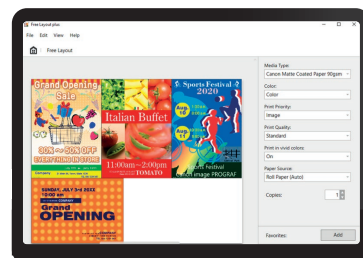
Free Layout plus

File Edit View Help

Free Layout

Grand Opening Sale

30% ~ 50% OFF

EVERYTHING IN STORE

Company

Italian Buffet

11:00am~2:00pm

TOMATO

Sports Festival 2020

Sports Festival

Canon image PROGRAF

SUNDAY, JULY 3rd 2022

Grand OPENING

Media Type:

Canon Matte Coated Paper 90gsm

Color:

Color

Print Priority:

Image

Print Quality:

Standard

Print in vivid colors:

On

Paper Source:

Roll Paper (Auto)

Copies:

1

Favorites:

Add